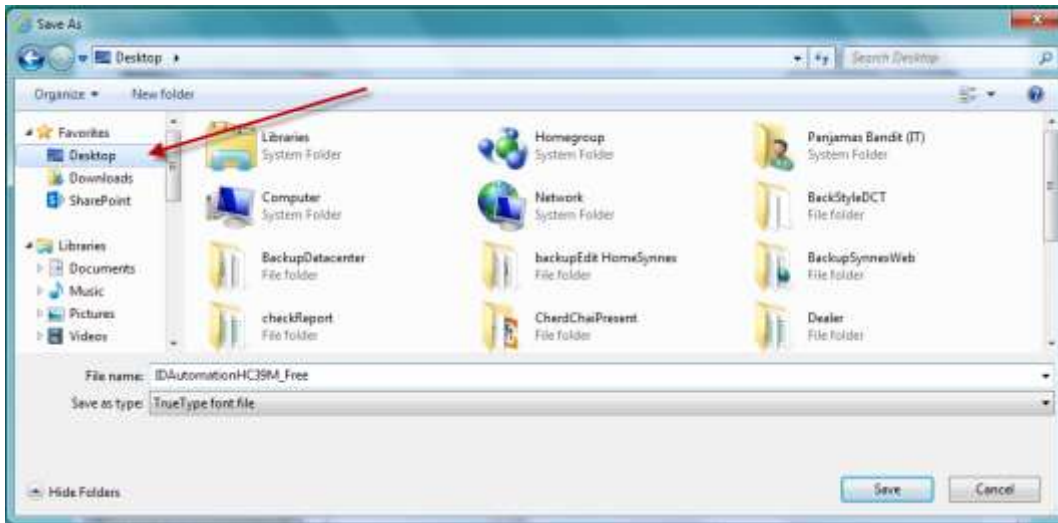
Save As

Desktop ▸

Search Desktop

Organize ▾ New folder

Favorites
Desktop
Downloads
SharePoint

Libraries
Documents
Music
Pictures
Videos

Libraries
System Folder

Homegroup
System Folder

Panjamas Bandit (IT)
System Folder

Computer
System Folder

Network
System Folder

BackStyleDCT
File folder

BackupDatacenter
File folder

backupEdit HomeSynnes
File folder

BackupSynnesWeb
File folder

checkReport
File folder

CherdChaiPresent
File folder

Dealer
File folder

File name: IDAutomationHC39M_Free

Save as type: TrueType font file

Hide Folders

Save

Cancel